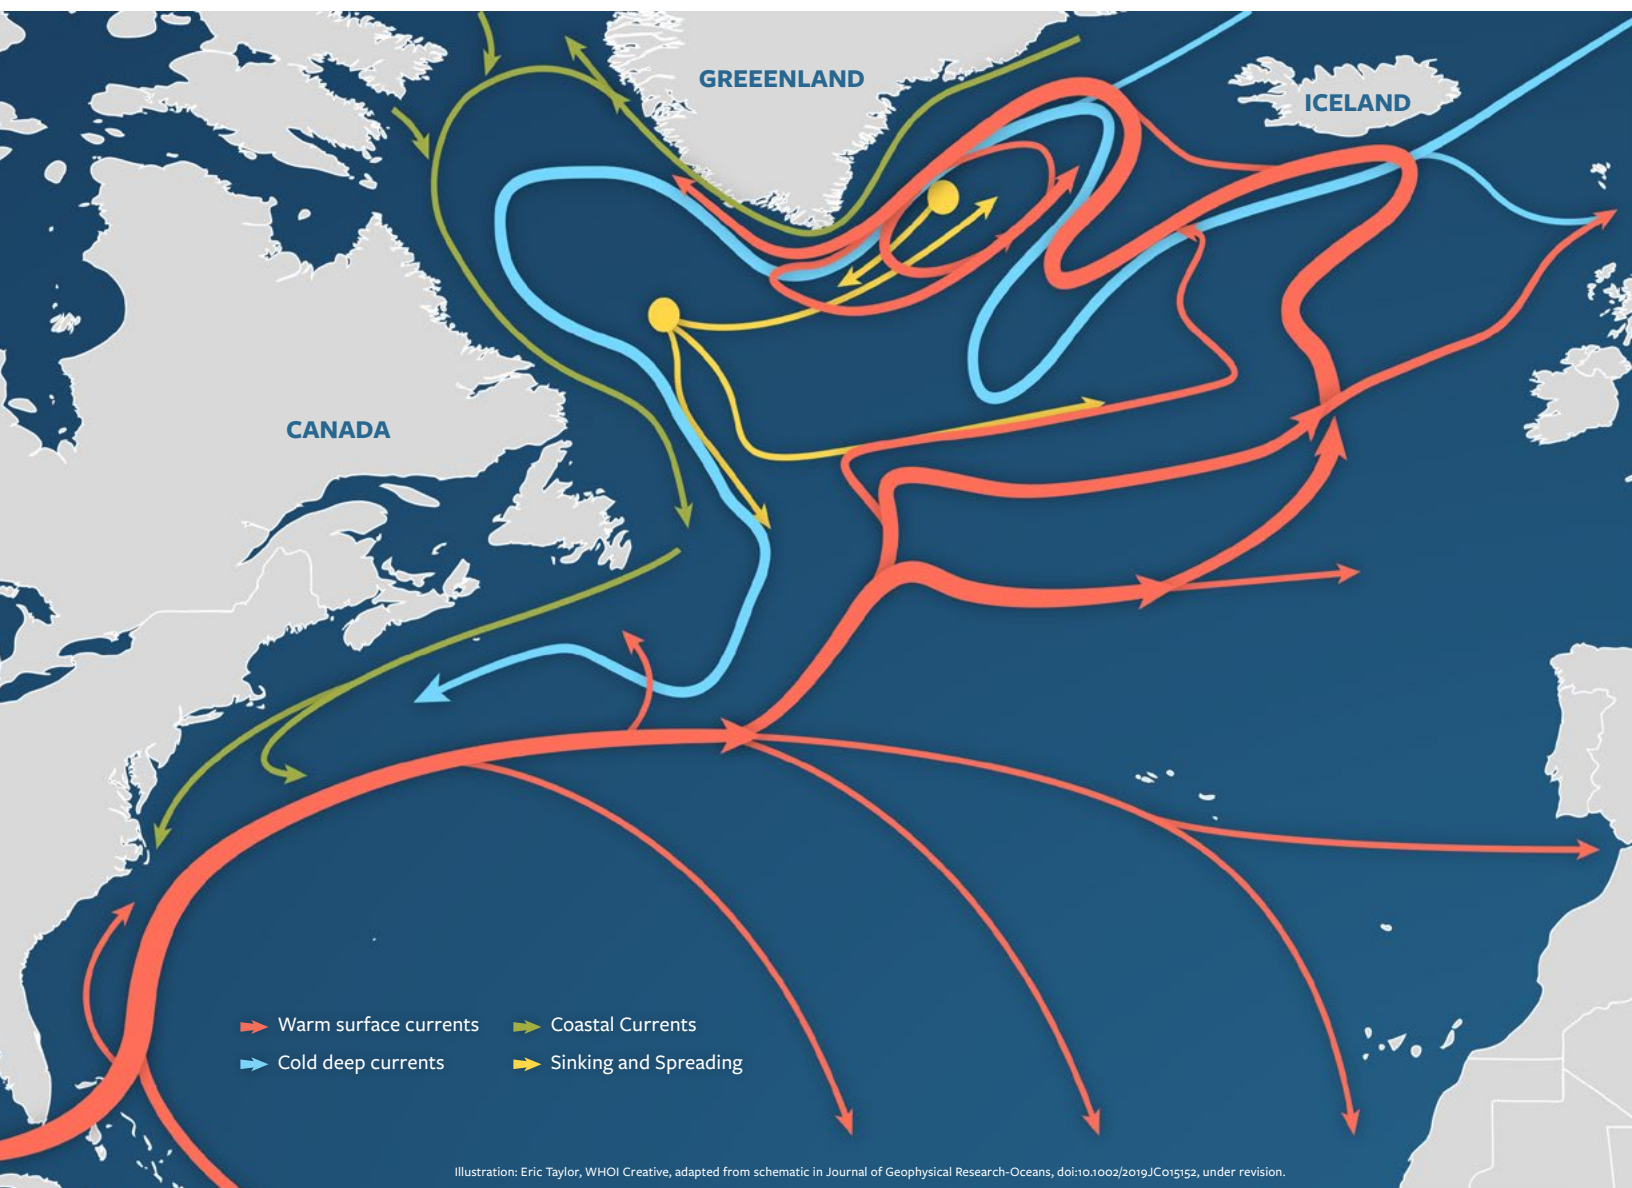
GREEENLAND

ICELAND

CANADA

Warm surface currents
Cold deep currents
Coastal Currents
Sinking and Spreading

Illustration: Eric Taylor, WHOI Creative, adapted from schematic in Journal of Geophysical Research-Oceans, doi:10.1002/2019JC015152, under revision.